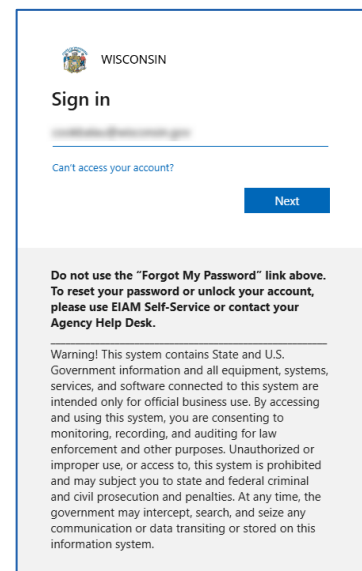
WISCONSIN

Sign in

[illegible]

Can't access your account?

Next

Do not use the "Forgot My Password" link above. To reset your password or unlock your account, please use EIAM Self-Service or contact your Agency Help Desk.

Warning! This system contains State and U.S. Government information and all equipment, systems, services, and software connected to this system are intended only for official business use. By accessing and using this system, you are consenting to monitoring, recording, and auditing for law enforcement and other purposes. Unauthorized or improper use, or access to, this system is prohibited and may subject you to state and federal criminal and civil prosecution and penalties. At any time, the government may intercept, search, and seize any communication or data transiting or stored on this information system.